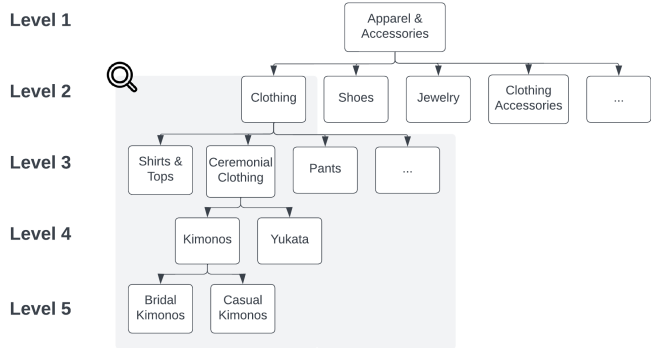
Level 1

Apparel & Accessories

Level 2

Clothing

Shoes

Jewelry

Clothing Accessories

...

Level 3

Shirts & Tops

Ceremonial Clothing

Pants

...

Level 4

Kimonos

Yukata

Level 5

Bridal Kimonos

Casual Kimonos